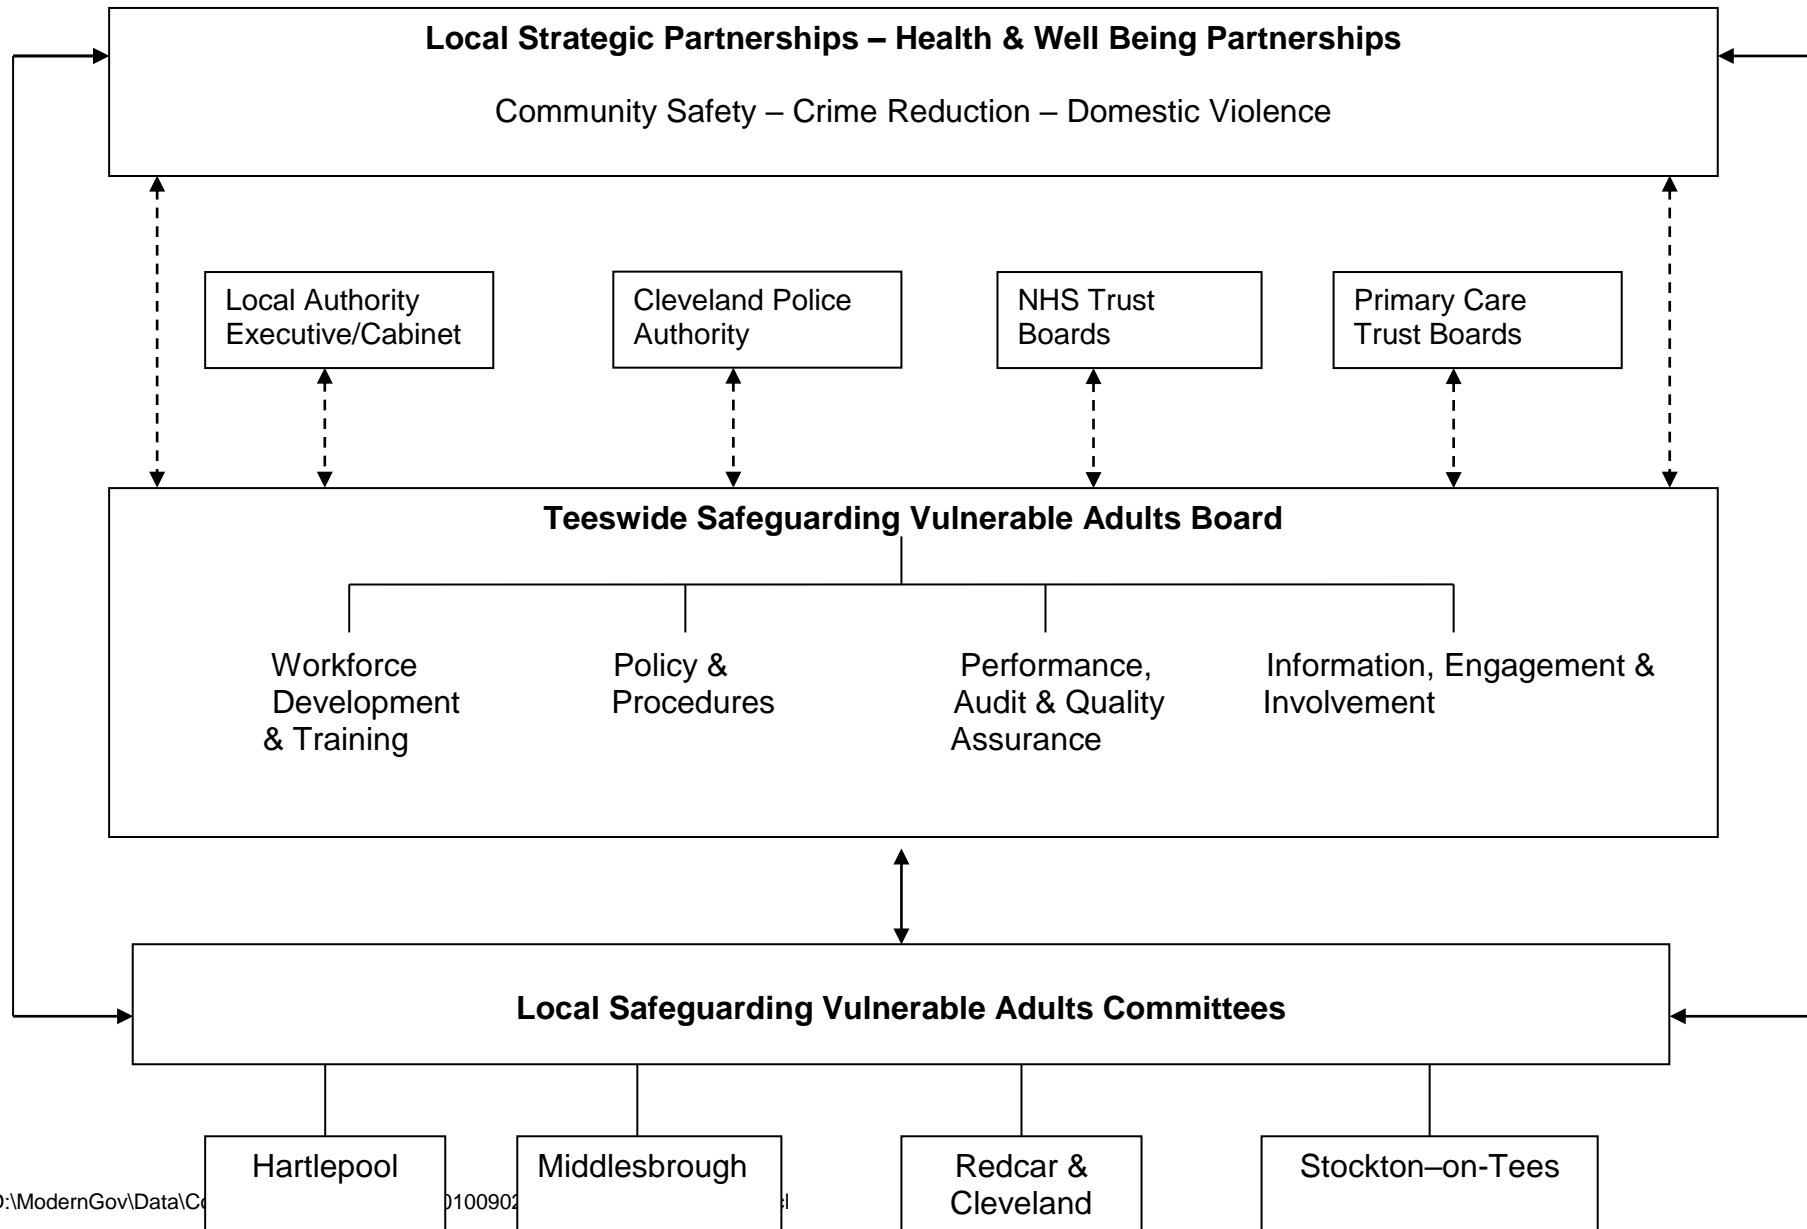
Local Strategic Partnerships – Health & Well Being Partnerships

Community Safety – Crime Reduction – Domestic Violence

Local Authority Executive/Cabinet

Cleveland Police Authority

NHS Trust Boards

Primary Care Trust Boards

Teeswide Safeguarding Vulnerable Adults Board

Workforce Development & Training

Policy & Procedures

Performance, Audit & Quality Assurance

Information, Engagement & Involvement

Local Safeguarding Vulnerable Adults Committees

Hartlepool

Middlesbrough

Redcar & Cleveland

Stockton–on-Tees

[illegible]:\ModernGov\Data\C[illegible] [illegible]0100902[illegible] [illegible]